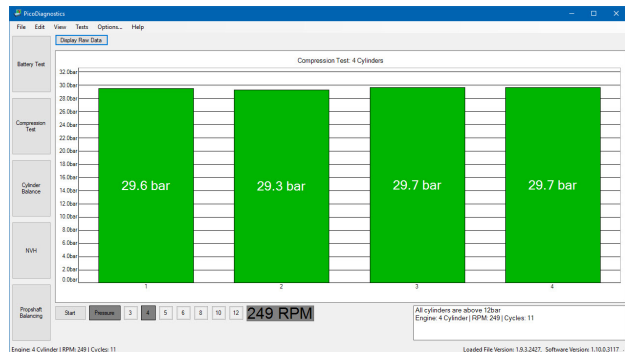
PicoDiagnostics

File Edit View Tests Options... Help

Display Raw Data

Battery Test

Compression Test

Cylinder Balance

NVH

Propshaft Balancing

Compression Test: 4 Cylinders

32.0bar
30.0bar
28.0bar
26.0bar
24.0bar
22.0bar
20.0bar
18.0bar
16.0bar
14.0bar
12.0bar
10.0bar
8.0bar
6.0bar
4.0bar
2.0bar
0.0bar

29.6 bar
29.3 bar
29.7 bar
29.7 bar

1
2
3
4

Start Pressure 3 4 5 6 8 10 12 249 RPM

All cylinders are above 12bar
Engine: 4 Cylinder | RPM: 249 | Cycles: 11

Engine: 4 Cylinder | RPM: 249 | Cycles: 11

Loaded File Version: 1.9.3.2427, Software Version: 1.10.0.3117